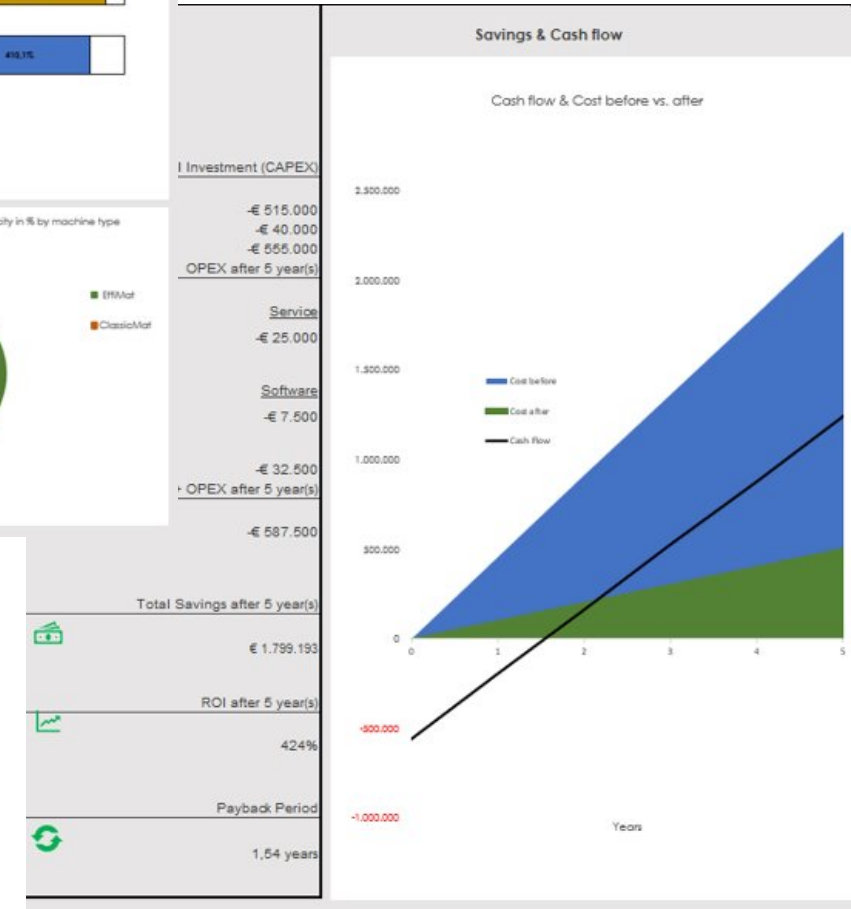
410,1%

ity in % by machine type

EffiMat
ClassicMat

l Investment (CAPEX)

-€ 515.000
-€ 40.000
-€ 555.000
OPEX after 5 year(s)

Service
-€ 25.000

Software
-€ 7.500

-€ 32.500
OPEX after 5 year(s)

-€ 587.500

Total Savings after 5 year(s)

€ 1.799.193

ROI after 5 year(s)

424%

Payback Period

1,54 years

Savings & Cash flow

Cash flow & Cost before vs. after

2.500.000
2.000.000
1.500.000
1.000.000
500.000
0
-500.000
-1.000.000

Cost before
Cost after
Cash flow

0 1 2 3 4 5

Years